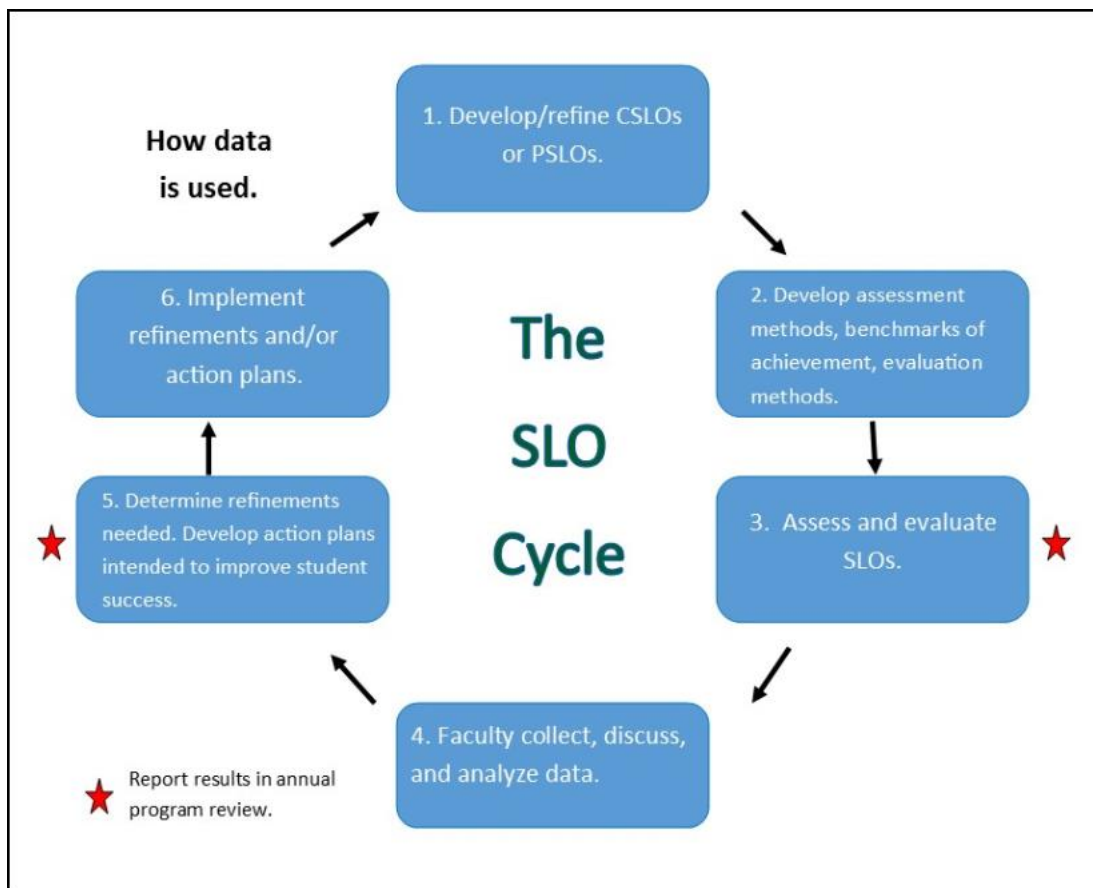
How data is used.

1. Develop/refine CSLOs or PSLOs.

2. Develop assessment methods, benchmarks of achievement, evaluation methods.

3. Assess and evaluate SLOs.

4. Faculty collect, discuss, and analyze data.

5. Determine refinements needed. Develop action plans intended to improve student success.

6. Implement refinements and/or action plans.

The SLO Cycle

Report results in annual program review.